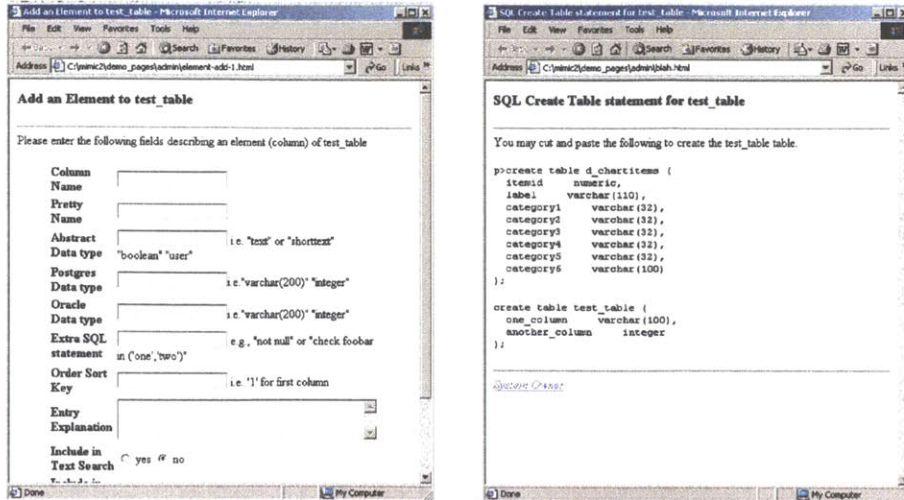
Add an Element to test_table - Microsoft Internet Explorer

File Edit View Favorites Tools Help

Search Favorites History

Address C:\mimic2\demo_pages\admin\element-add-1.html Go Links

Add an Element to test_table

Please enter the following fields describing an element (column) of test_table

Column Name

Pretty Name

Abstract Data type i.e. "text" or "shorttext" "boolean" "user"

Postgres Data type i.e. "varchar(200)" "integer"

Oracle Data type i.e. "varchar(200)" "integer"

Extra SQL statement e.g., "not null" or "check foobar in ('one','two')"

Order Sort Key i.e. '1' for first column

Entry Explanation

Include in Text Search yes no

Done My Computer

SQL Create Table statement for test_table - Microsoft Internet Explorer

File Edit View Favorites Tools Help

Search Favorites History

Address C:\mimic2\demo_pages\admin\blah.html Go Links

SQL Create Table statement for test_table

You may cut and paste the following to create the test_table table.

p>create table d_chartitems (
itemid numeric,
label varchar(110),
category1 varchar(32),
category2 varchar(32),
category3 varchar(32),
category4 varchar(32),
category5 varchar(32),
category6 varchar(100)
);

create table test_table (
one_column varchar(100),
another_column integer
);

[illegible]

Done My Computer